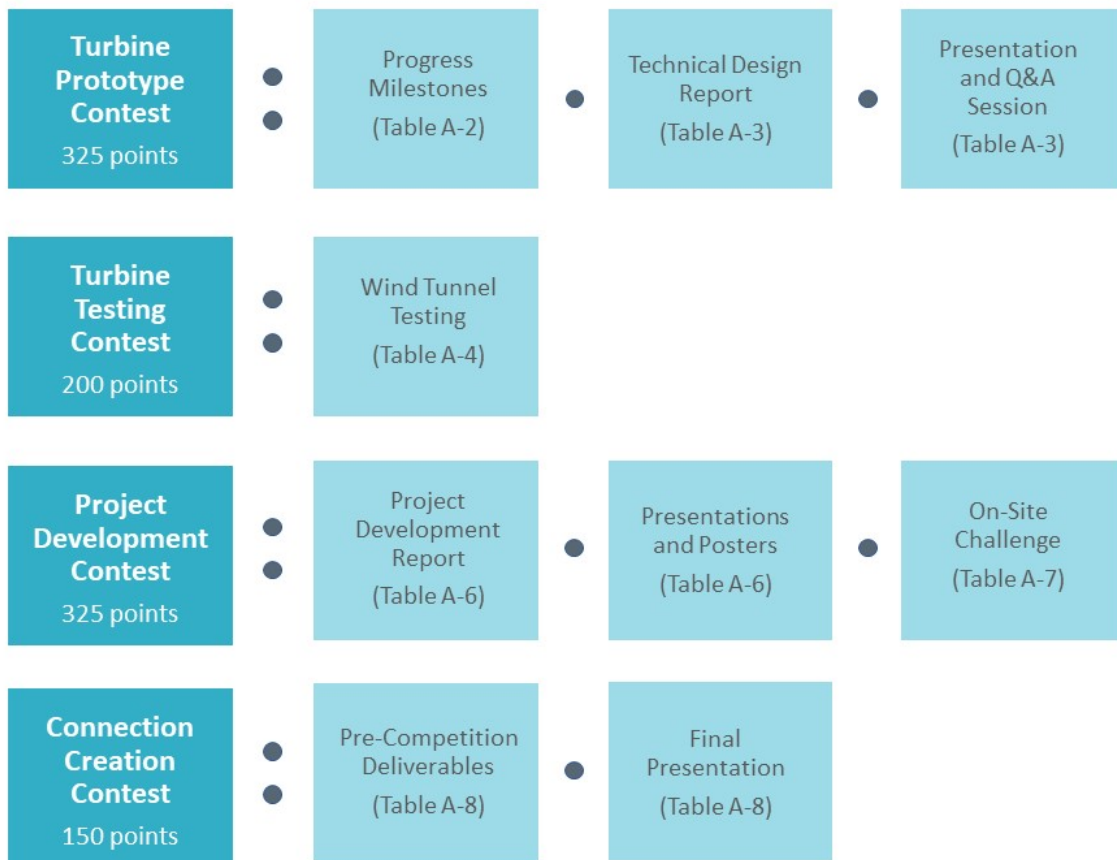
Turbine Prototype Contest
325 points

Progress Milestones
(Table A-2)

Technical Design Report
(Table A-3)

Presentation and Q&A Session
(Table A-3)

Turbine Testing Contest
200 points

Wind Tunnel Testing
(Table A-4)

Project Development Contest
325 points

Project Development Report
(Table A-6)

Presentations and Posters
(Table A-6)

On-Site Challenge
(Table A-7)

Connection Creation Contest
150 points

Pre-Competition Deliverables
(Table A-8)

Final Presentation
(Table A-8)